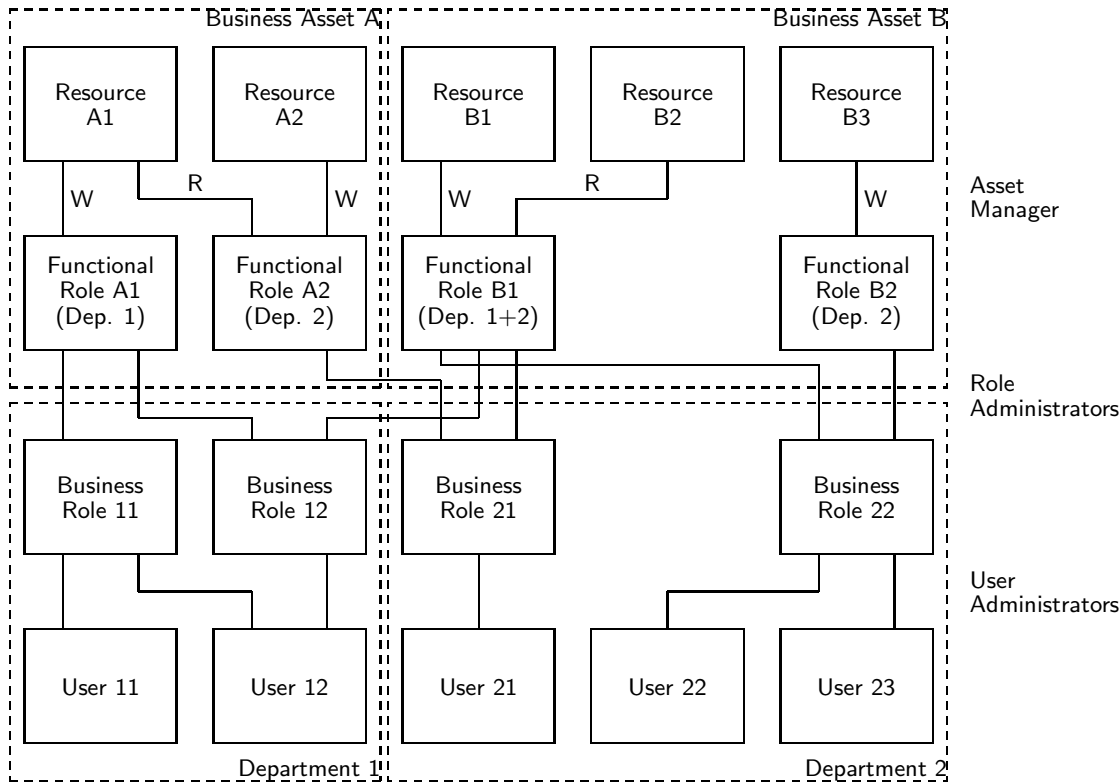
Business Asset A

Business Asset B

Resource A1

Resource A2

Resource B1

Resource B2

Resource B3

W

R

W

W

R

W

Asset Manager

Functional Role A1 (Dep. 1)

Functional Role A2 (Dep. 2)

Functional Role B1 (Dep. 1+2)

Functional Role B2 (Dep. 2)

Role Administrators

Business Role 11

Business Role 12

Business Role 21

Business Role 22

User Administrators

User 11

User 12

User 21

User 22

User 23

Department 1

Department 2